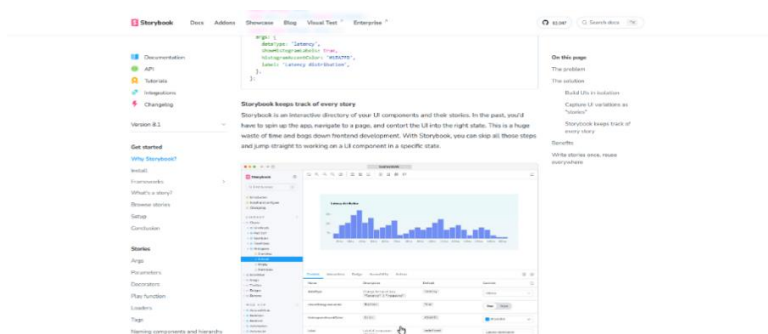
Storybook Docs Addons Showcase Blog Visual Test Enterprise

82,987 Search docs ⌘K

Documentation
API
Tutorials
Integrations
Changelog

Version 8.1

Get started
Why Storybook?
Install
Frameworks
What's a story?
Browse stories
Setup
Conclusion

Stories
Args
Parameters
Decorators
Play function
Loaders
Tags
Naming components and hierarchy

args: {
  dataType: 'latency',
  showHistogramLabels: true,
  histogramAccentColor: '#1EA7FD',
  label: 'Latency distribution',
},
};

Storybook keeps track of every story

Storybook is an interactive directory of your UI components and their stories. In the past, you'd have to spin up the app, navigate to a page, and contort the UI into the right state. This is a huge waste of time and bogs down frontend development. With Storybook, you can skip all those steps and jump straight to working on a UI component in a specific state.

On this page
The problem
The solution
Build UIs in isolation
Capture UI variations as "stories"
Storybook keeps track of every story
Benefits
Write stories once, reuse everywhere